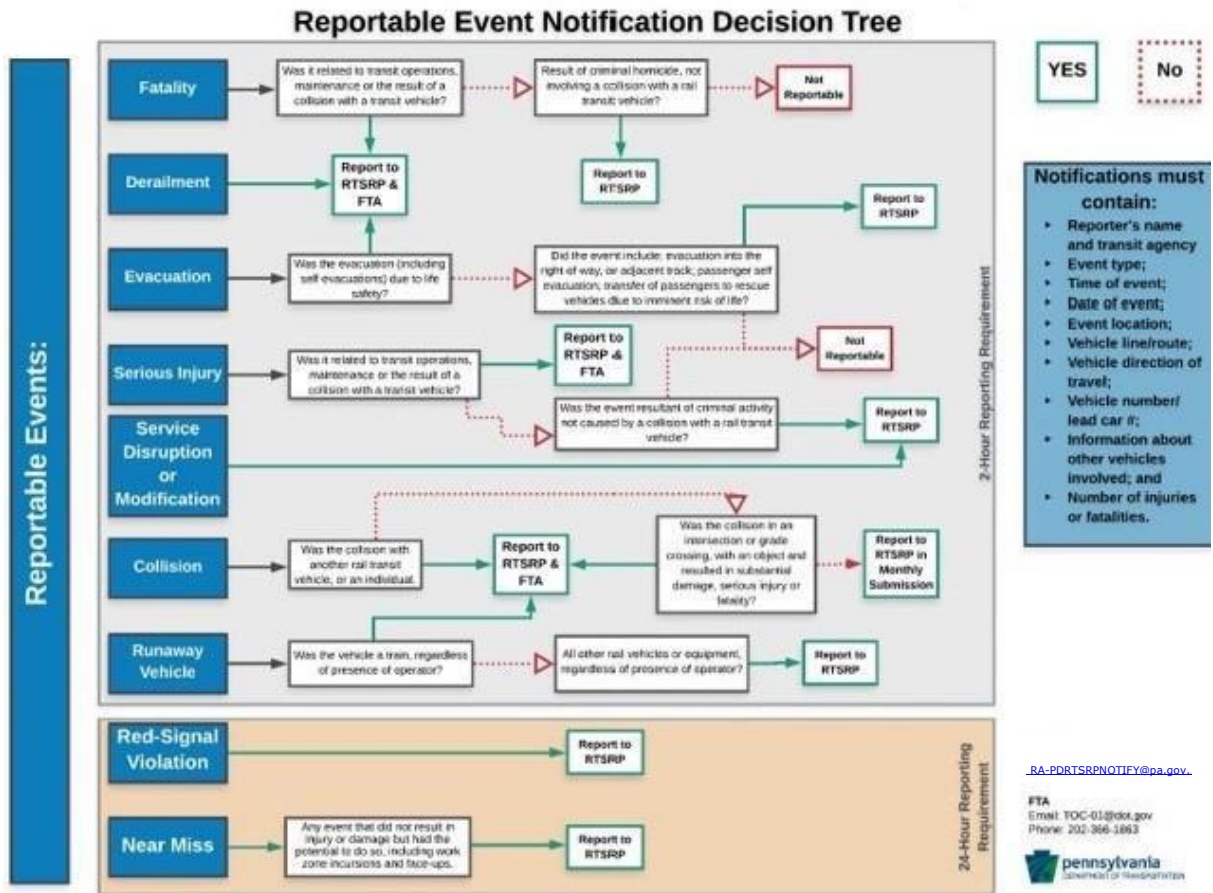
Reportable Event Notification Decision Tree

YES

No

Reportable Events:

Fatality

Was it related to transit operations, maintenance or the result of a collision with a transit vehicle?

Result of criminal homicide, not involving a collision with a rail transit vehicle?

Not Reportable

Report to RTSRP

Derailment

Report to RTSRP & FTA

Evacuation

Was the evacuation (including self-evacuations) due to life safety?

Did the event include: evacuation into the right-of-way, or adjacent track; passenger self evacuation; transfer of passengers to rescue vehicles due to imminent risk of life?

Report to RTSRP

Not Reportable

Serious Injury

Was it related to transit operations, maintenance or the result of a collision with a transit vehicle?

Report to RTSRP & FTA

Was the event resultant of criminal activity not caused by a collision with a rail transit vehicle?

Report to RTSRP

Service Disruption or Modification

Collision

Was the collision with another rail transit vehicle, or an individual.

Report to RTSRP & FTA

Was the collision in an intersection or grade crossing, with an object and resulted in substantial damage, serious injury or fatality?

Report to RTSRP in Monthly Submission

Runaway Vehicle

Was the vehicle a train, regardless of presence of operator?

All other rail vehicles or equipment, regardless of presence of operator?

Report to RTSRP

2-Hour Reporting Requirement

Red-Signal Violation

Report to RTSRP

Near Miss

Any event that did not result in injury or damage but had the potential to do so, including work zone incursions and face-ups.

Report to RTSRP

24-Hour Reporting Requirement

Notifications must contain:
• Reporter's name and transit agency
• Event type;
• Time of event;
• Date of event;
• Event location;
• Vehicle line/route;
• Vehicle direction of travel;
• Vehicle number/ lead car #;
• Information about other vehicles involved; and
• Number of injuries or fatalities.

RA-PDRTSRPNOTIFY@pa.gov.

FTA
Email: TOC-01@dot.gov
Phone: 202-366-1863

pennsylvania
DEPARTMENT OF TRANSPORTATION